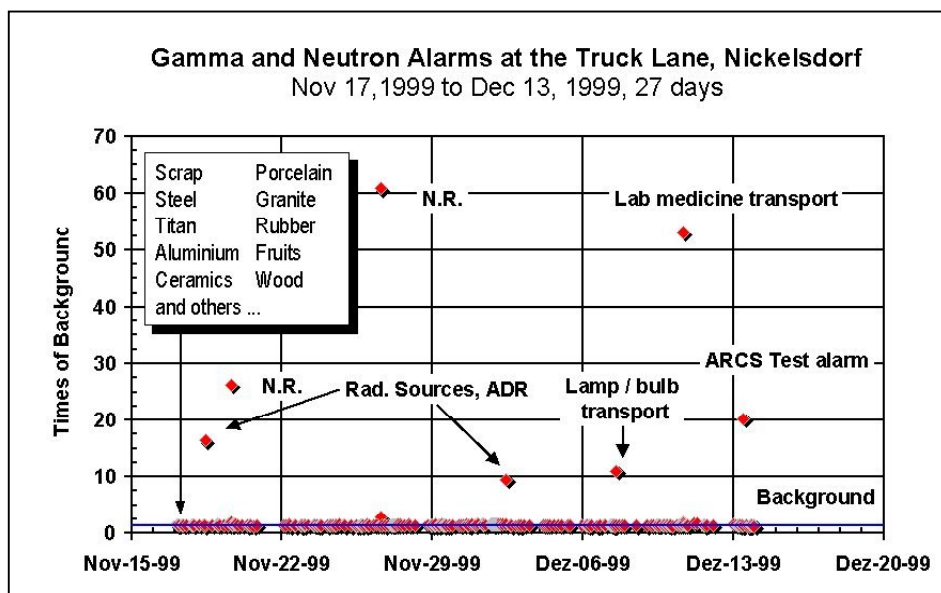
Gamma and Neutron Alarms at the Truck Lane, Nickelsdorf
Nov 17,1999 to Dec 13, 1999, 27 days

Times of Backgrounc

70
60
50
40
30
20
10
0

Scrap Porcelain
Steel Granite
Titan Rubber
Aluminium Fruits
Ceramics Wood
and others ...

N.R.
Lab medicine transport
ARCS Test alarm
N.R.
Rad. Sources, ADR
Lamp / bulb transport
Background

Nov-15-99 Nov-22-99 Nov-29-99 Dez-06-99 Dez-13-99 Dez-20-99